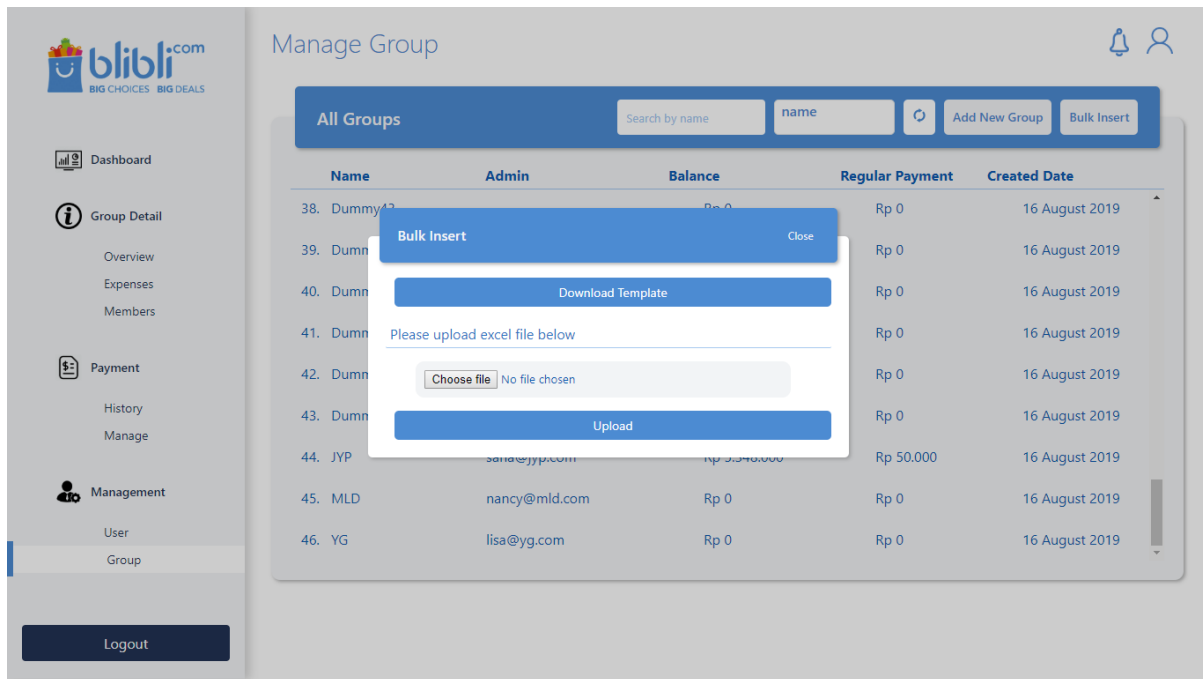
blibli.com
BIG CHOICES BIG DEALS

Dashboard

Group Detail

Overview

Expenses

Members

Payment

History

Manage

Management

User

Group

Logout

Manage Group

All Groups

Search by name

name

Add New Group

Bulk Insert

| Name | Admin | Balance | Regular Payment | Created Date |
|---|---|---|---|---|
| 38. Dummy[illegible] | | Rp 0 | Rp 0 | 16 August 2019 |
| 39. Dumm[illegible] | | | Rp 0 | 16 August 2019 |
| 40. Dumm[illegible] | | | Rp 0 | 16 August 2019 |
| 41. Dumm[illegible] | | | Rp 0 | 16 August 2019 |
| 42. Dumm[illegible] | | | Rp 0 | 16 August 2019 |
| 43. Dumm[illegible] | | | Rp 0 | 16 August 2019 |
| 44. JYP | sana@jyp.com | Rp 5.548.000 | Rp 50.000 | 16 August 2019 |
| 45. MLD | nancy@mld.com | Rp 0 | Rp 0 | 16 August 2019 |
| 46. YG | lisa@yg.com | Rp 0 | Rp 0 | 16 August 2019 |

Bulk Insert

Close

Download Template

Please upload excel file below

Choose file No file chosen

Upload